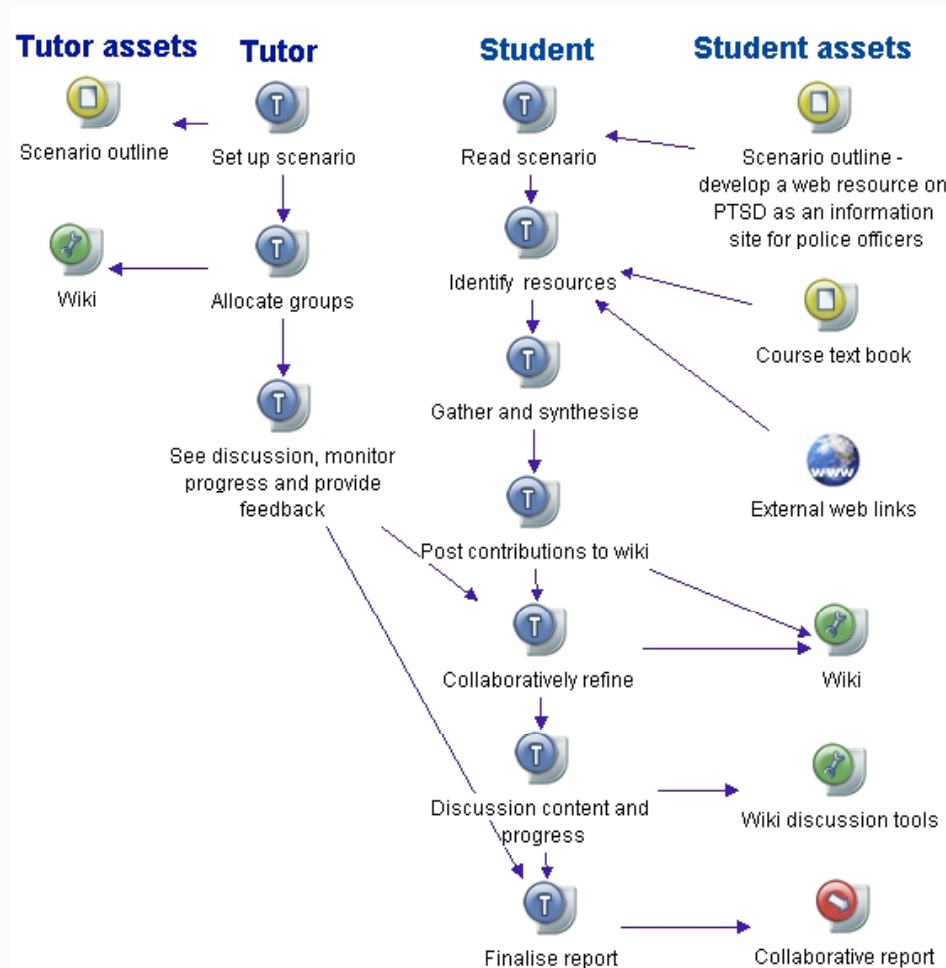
Tutor assets

Tutor

Student

Student assets

Scenario outline

Set up scenario

Read scenario

Scenario outline - develop a web resource on PTSD as an information site for police officers

Wiki

Allocate groups

Identify resources

Course text book

Gather and synthesise

See discussion, monitor progress and provide feedback

External web links

Post contributions to wiki

Collaboratively refine

Wiki

Discussion content and progress

Wiki discussion tools

Finalise report

Collaborative report